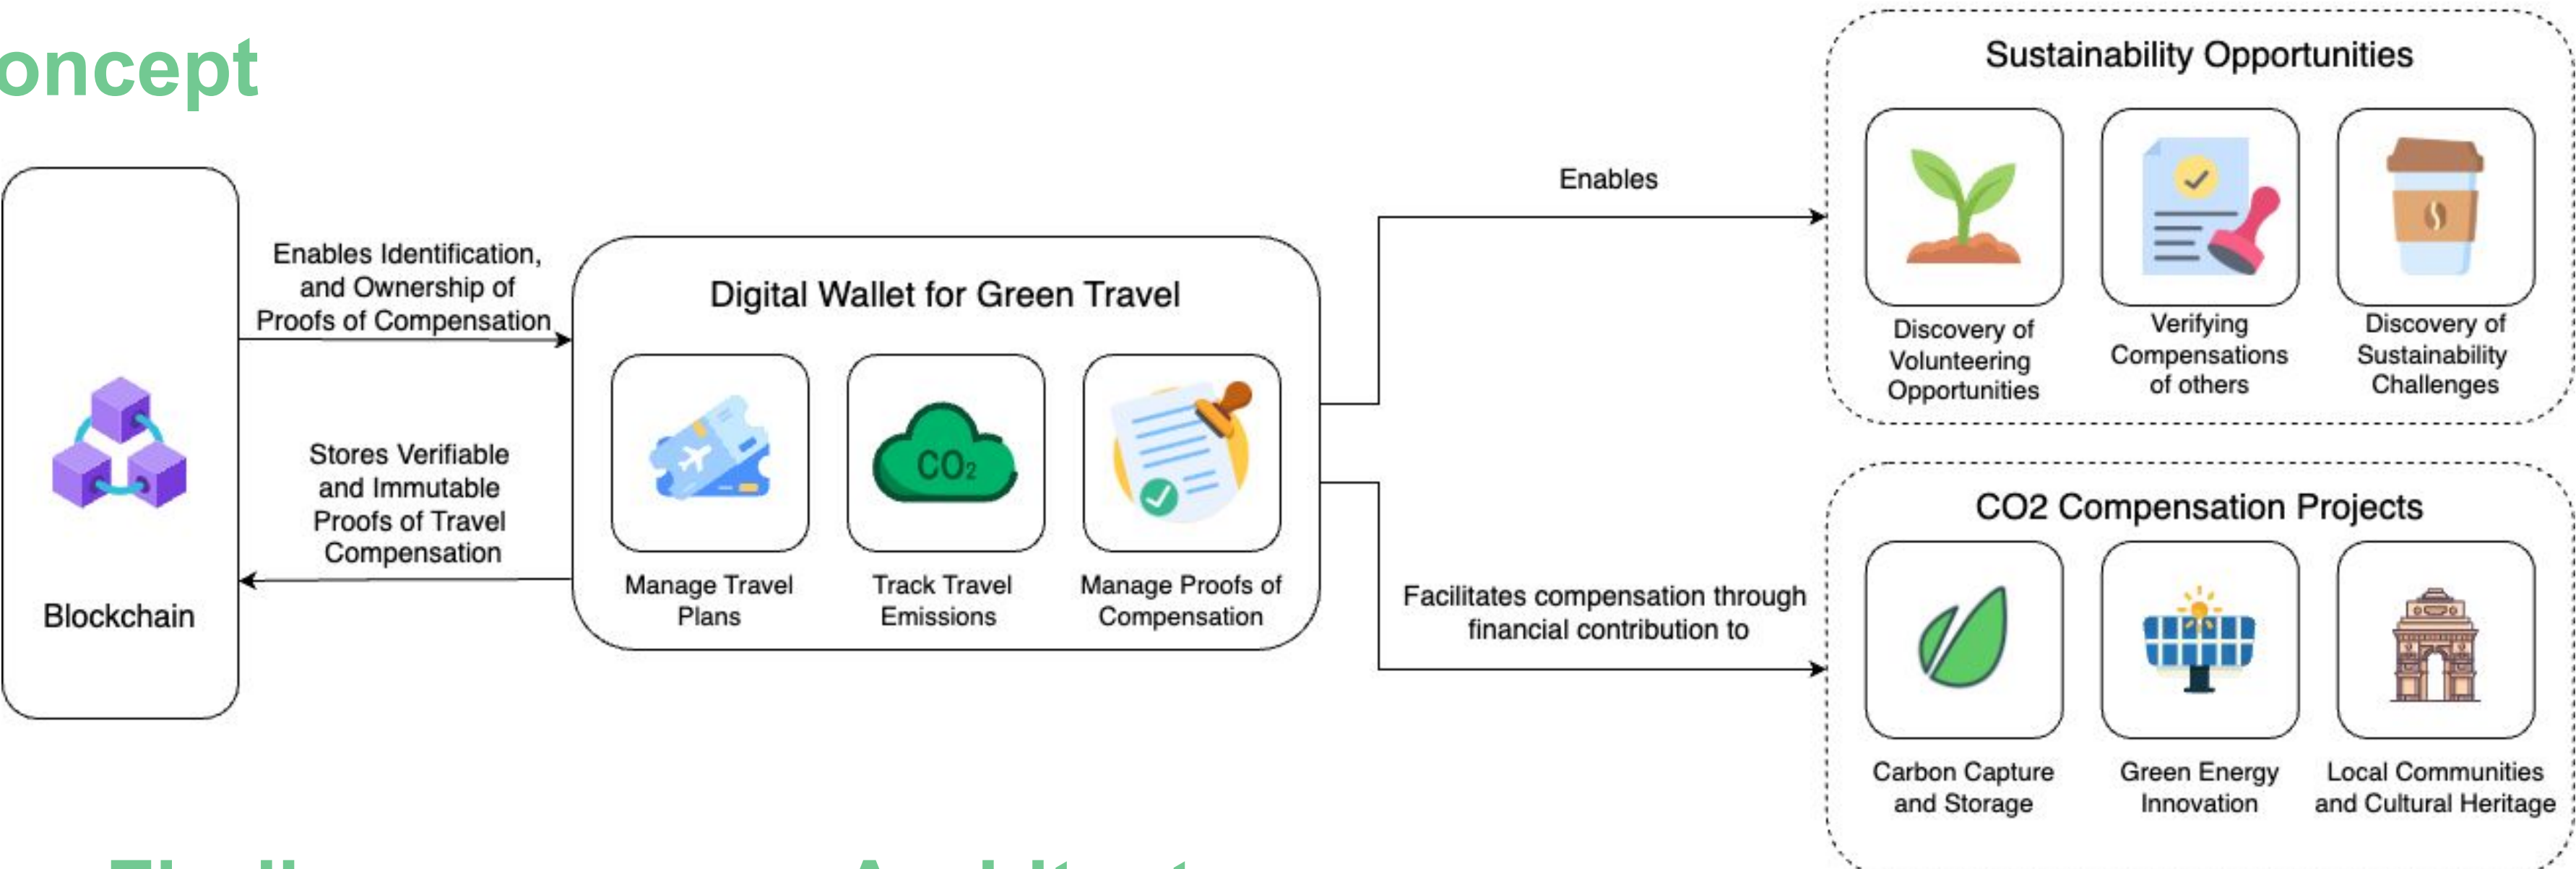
oncept

Blockchain

Enables Identification, and Ownership of Proofs of Compensation

Stores Verifiable and Immutable Proofs of Travel Compensation

Digital Wallet for Green Travel

Manage Travel Plans

$CO_2$

Track Travel Emissions

Manage Proofs of Compensation

Enables

Facilitates compensation through financial contribution to

Sustainability Opportunities

Discovery of Volunteering Opportunities

Verifying Compensations of others

Discovery of Sustainability Challenges

CO2 Compensation Projects

Carbon Capture and Storage

Green Energy Innovation

Local Communities and Cultural Heritage

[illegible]